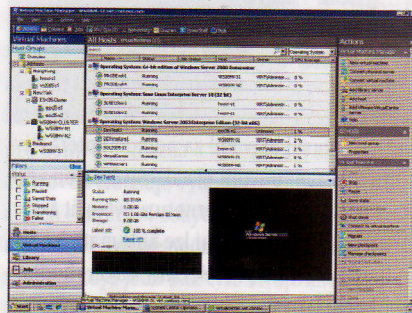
Virtual Machine Manager

Virtual Machines

All Hosts

Host Groups

Overview

Operating System: 64-bit edition of Windows Server 2008 Enterprise

Running

Running

Operating System: Suse Linux Enterprise Server 10 (32 bit)

Running

Running

Operating System: Windows Server 2003 Enterprise Edition (32 bit)

Running

Running

Running

Running

Running

Running

Filters

Running

Paused

Saved State

Stopped

Transitioning

Failed

Status: Running

Library

Jobs

Administration

Actions

Virtual Machine Manager

100 % complete

Running